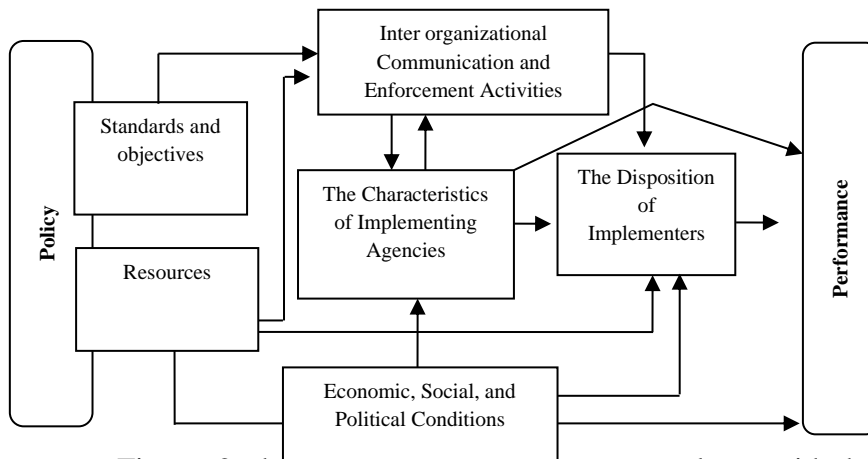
Policy

Standards and objectives

Resources

Inter organizational Communication and Enforcement Activities

The Characteristics of Implementing Agencies

The Disposition of Implementers

Economic, Social, and Political Conditions

Performance

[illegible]